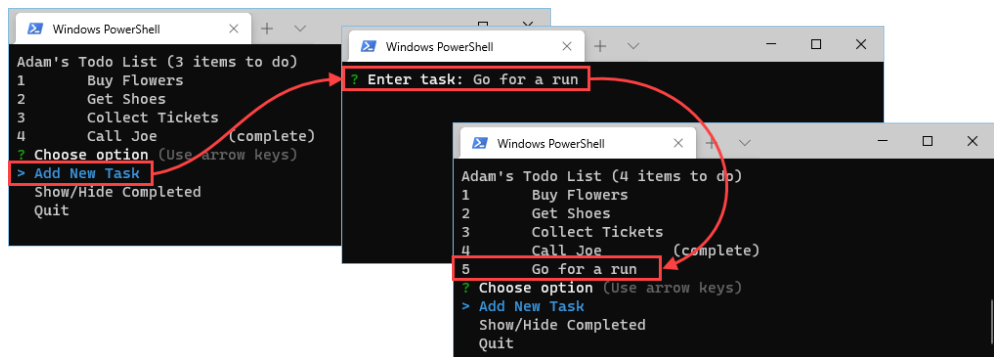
Windows PowerShell

Adam's Todo List (3 items to do)
1 Buy Flowers
2 Get Shoes
3 Collect Tickets
4 Call Joe (complete)
? Choose option (Use arrow keys)
> Add New Task
Show/Hide Completed
Quit

Windows PowerShell

? Enter task: Go for a run

Windows PowerShell

Adam's Todo List (4 items to do)
1 Buy Flowers
2 Get Shoes
3 Collect Tickets
4 Call Joe (complete)
5 Go for a run
? Choose option (Use arrow keys)
> Add New Task
Show/Hide Completed
Quit